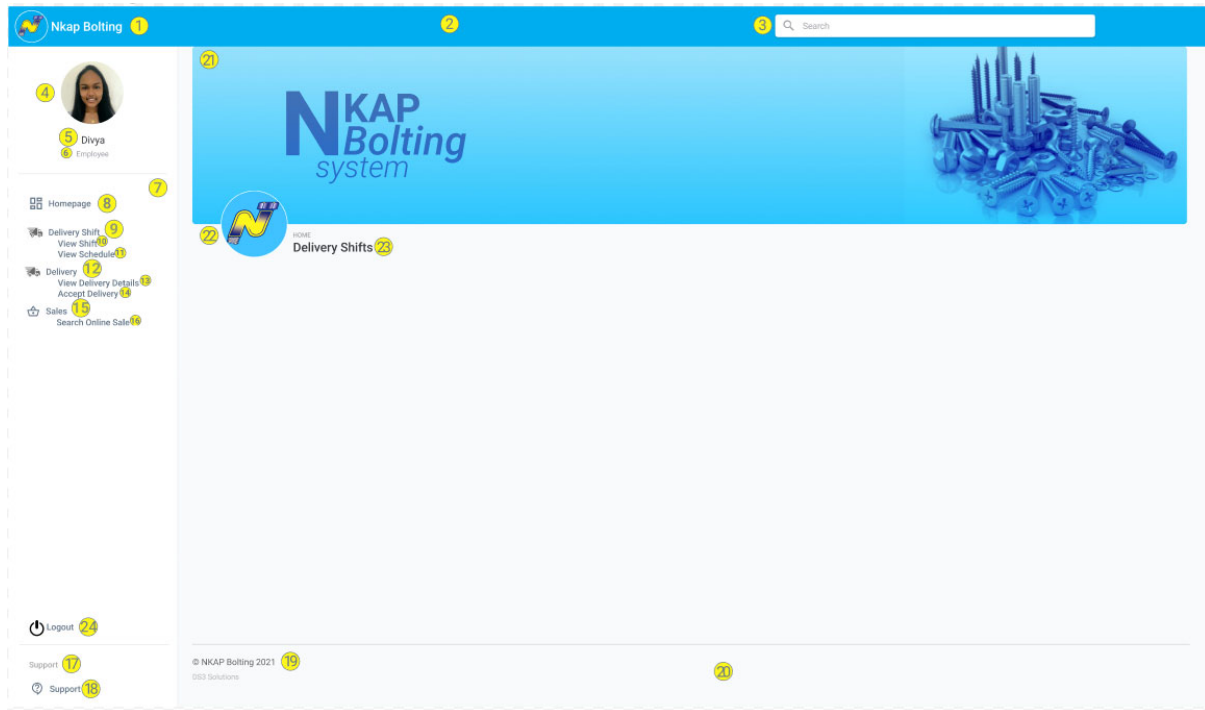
Nkap Bolting 1 2 3 Search

4

5 Divya
6 Employee

7

Homepage 8
Delivery Shift 9
View Shift 10
View Schedule 11
Delivery 12
View Delivery Details 13
Accept Delivery 14
Sales 15
Search Online Sale 16

21

NKAP Bolting system

22

HOME
Delivery Shifts 23

Logout 24

Support 17
Support 18

© NKAP Bolting 2021 19
DS3 Solutions

20